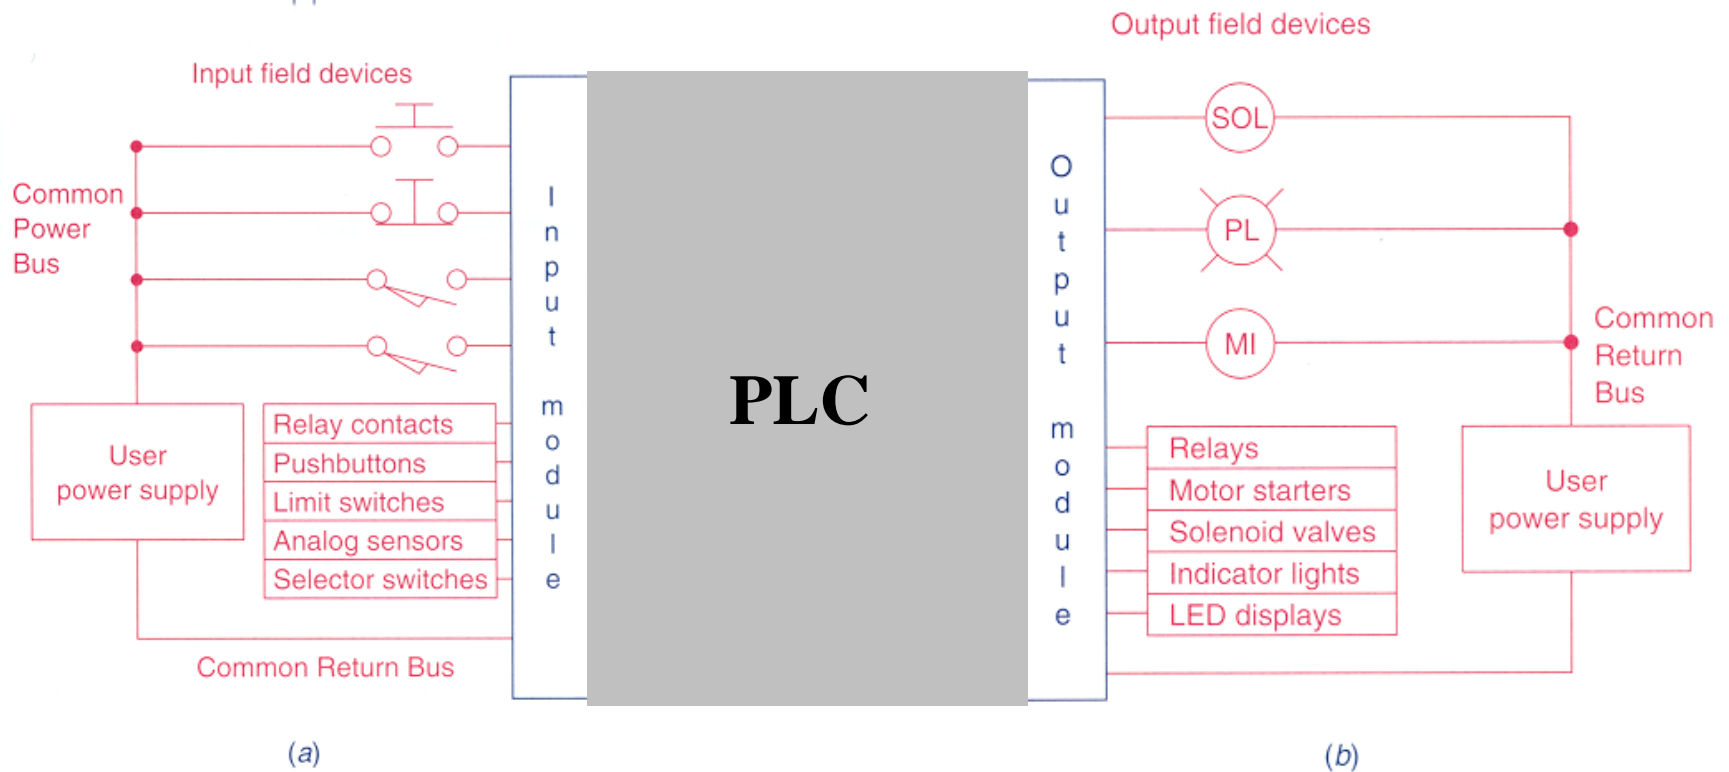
Input field devices

Common Power Bus

User power supply

Relay contacts
Pushbuttons
Limit switches
Analog sensors
Selector switches

Common Return Bus

Input module

PLC

Output module

Output field devices

SOL

PL

MI

Common Return Bus

Relays
Motor starters
Solenoid valves
Indicator lights
LED displays

User power supply

(a)

(b)